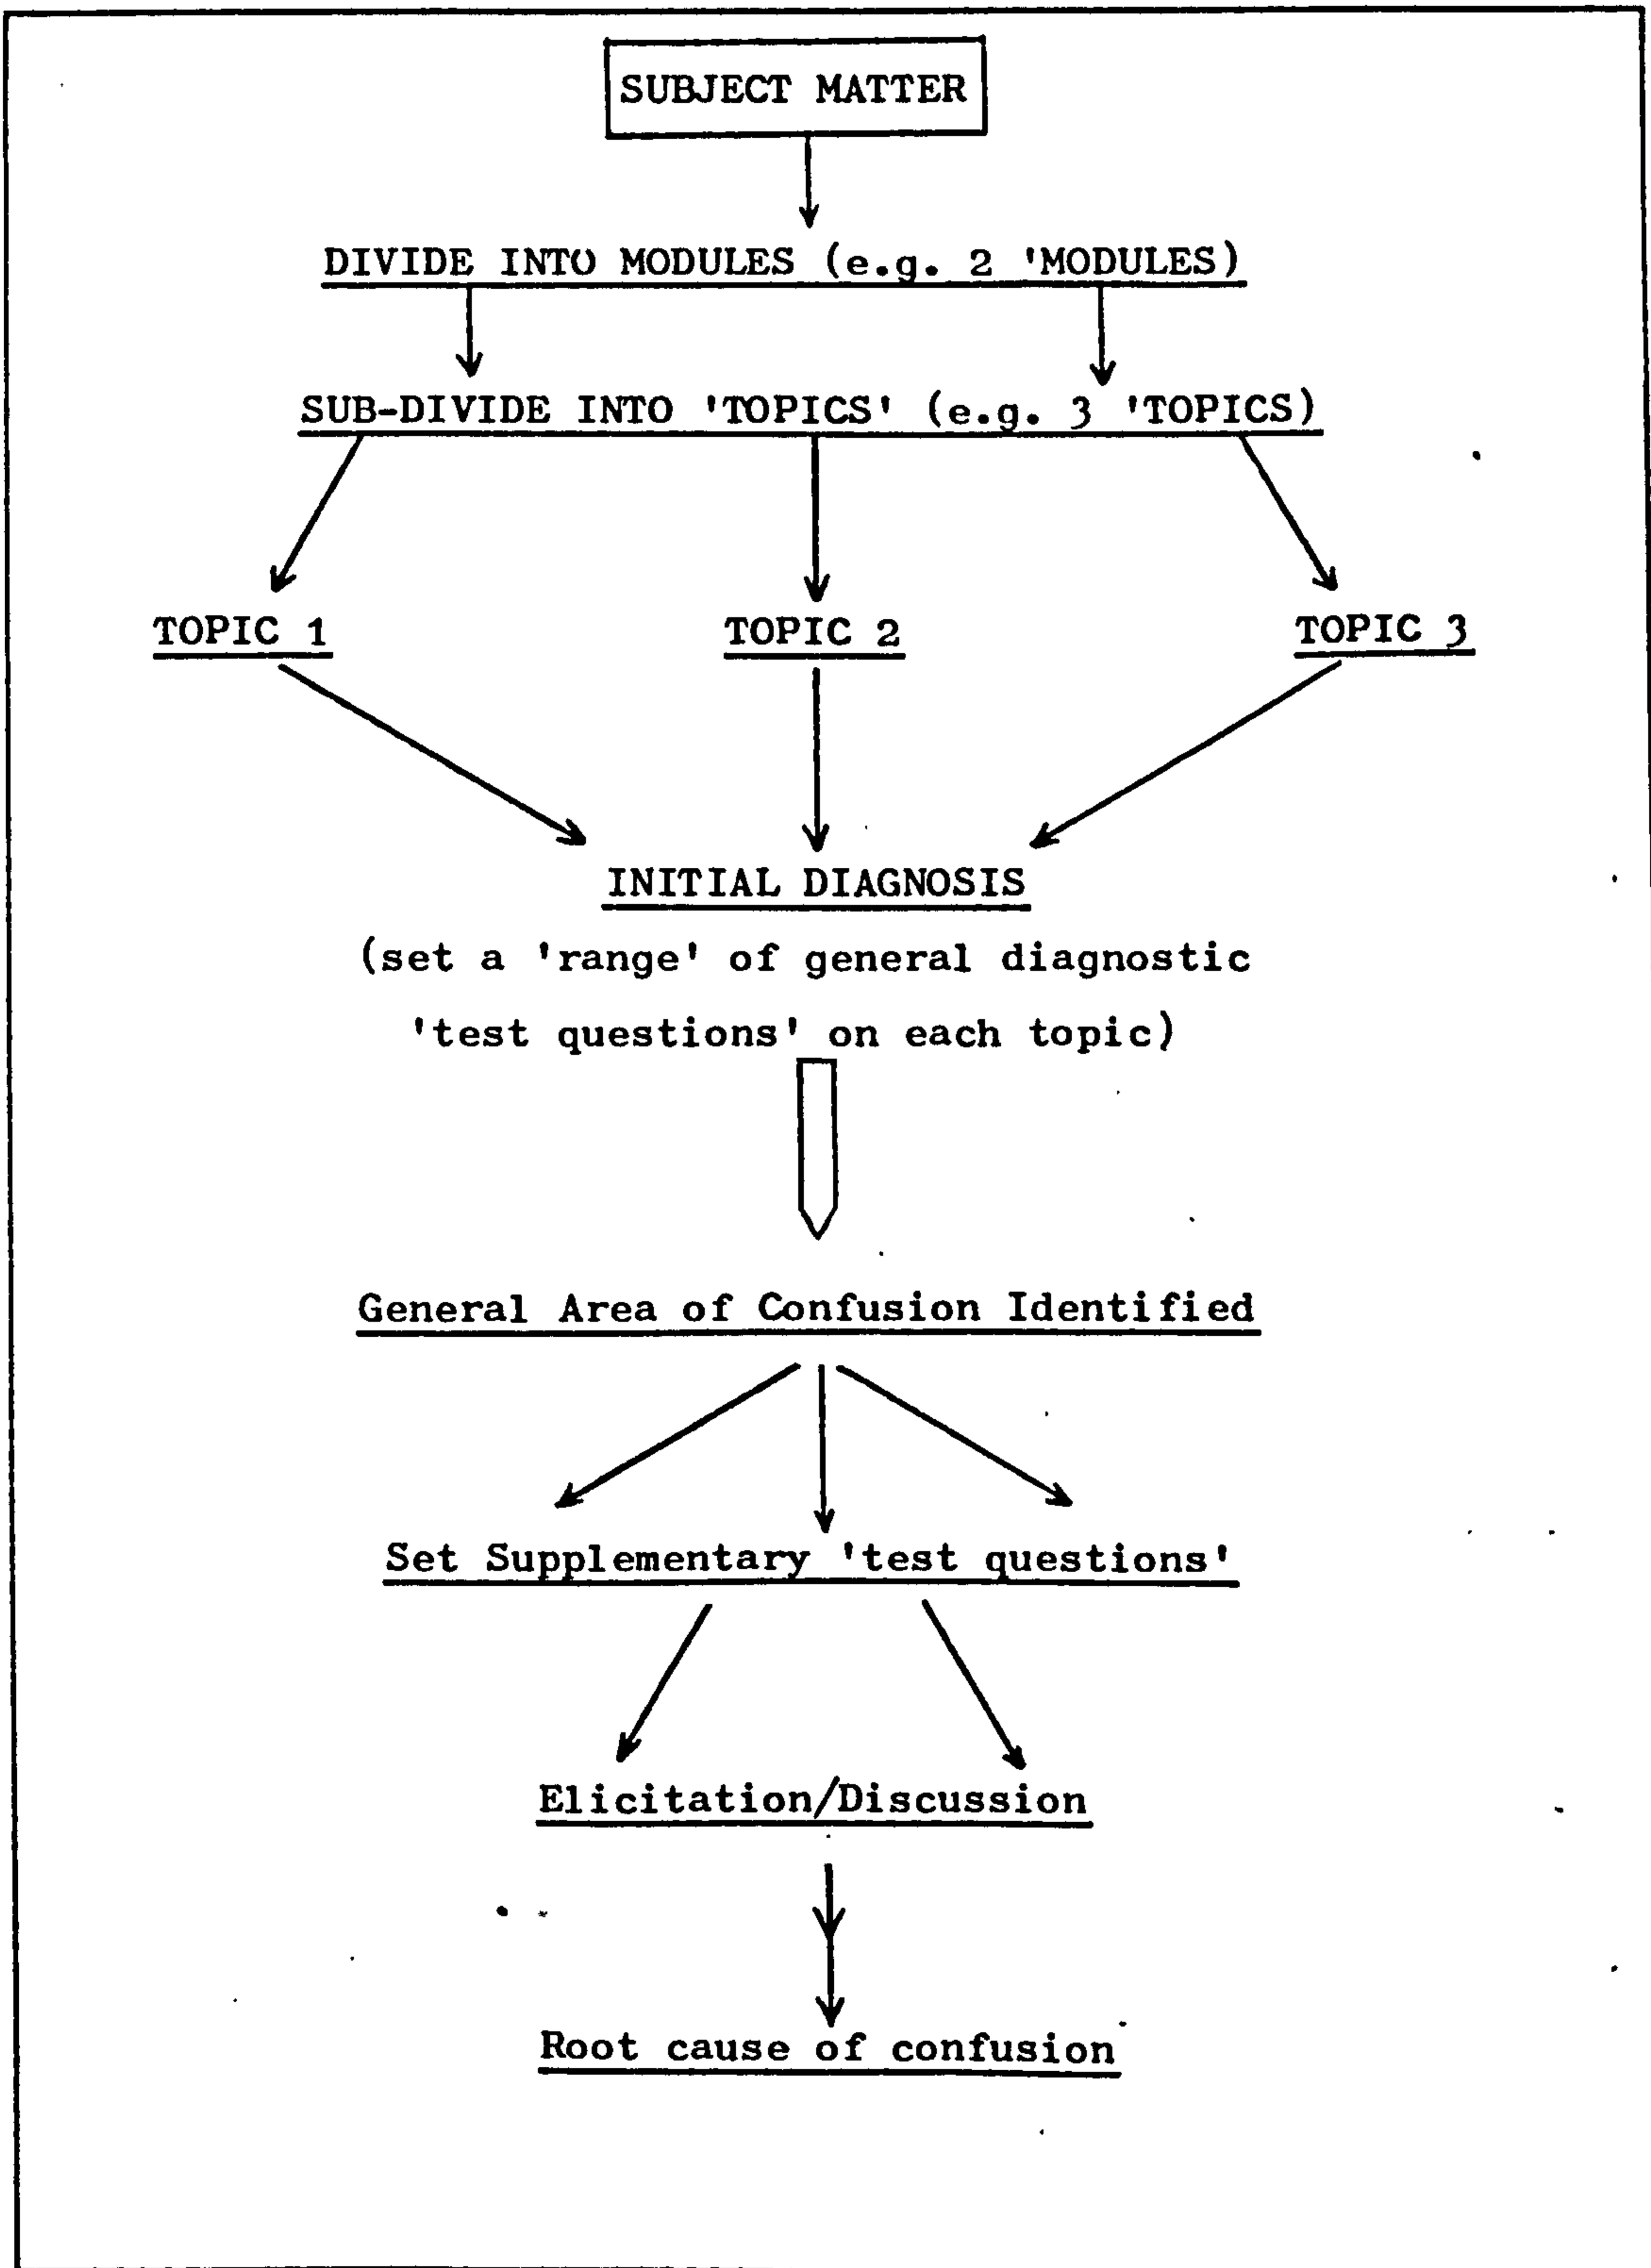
SUBJECT MATTER

DIVIDE INTO MODULES (e.g. 2 'MODULES)

SUB-DIVIDE INTO 'TOPICS' (e.g. 3 'TOPICS)

TOPIC 1

TOPIC 2

TOPIC 3

INITIAL DIAGNOSIS

(set a 'range' of general diagnostic 'test questions' on each topic)

General Area of Confusion Identified

Set Supplementary 'test questions'

Elicitation/Discussion

Root cause of confusion